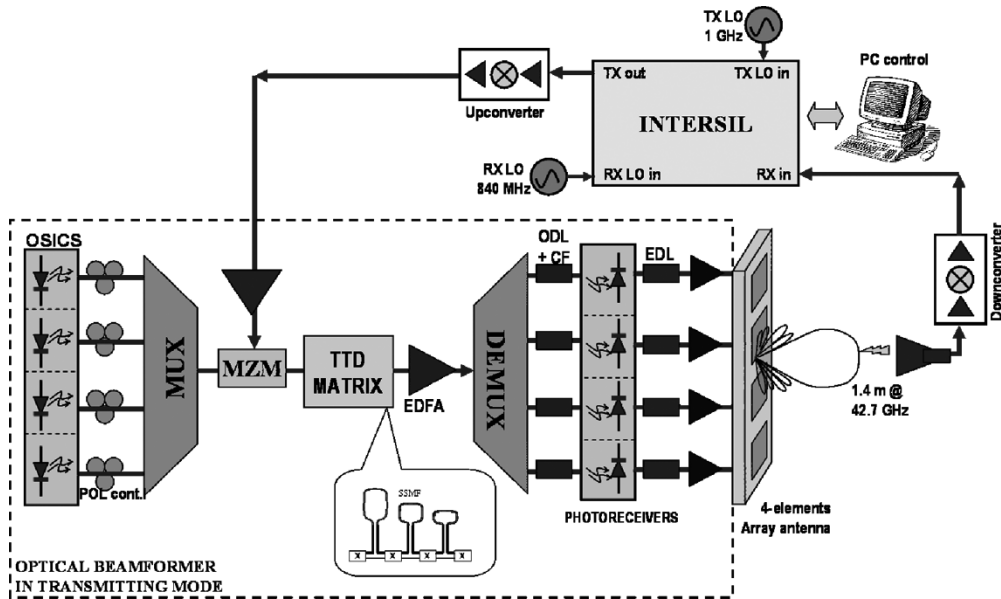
TX LO
1 GHz

PC control

TX out

TX LO in

Upconverter

INTERSIL

RX LO
840 MHz

RX LO in

RX in

OSICS

MUX

MZM

TTD
MATRIX

EDFA

ODL
+ CF

DEMUX

EDL

Downconverter

1.4 m @
42.7 GHz

POL cont.

SSMF

PHOTORECEIVERS

4-elements
Array antenna

OPTICAL BEAMFORMER
IN TRANSMITTING MODE